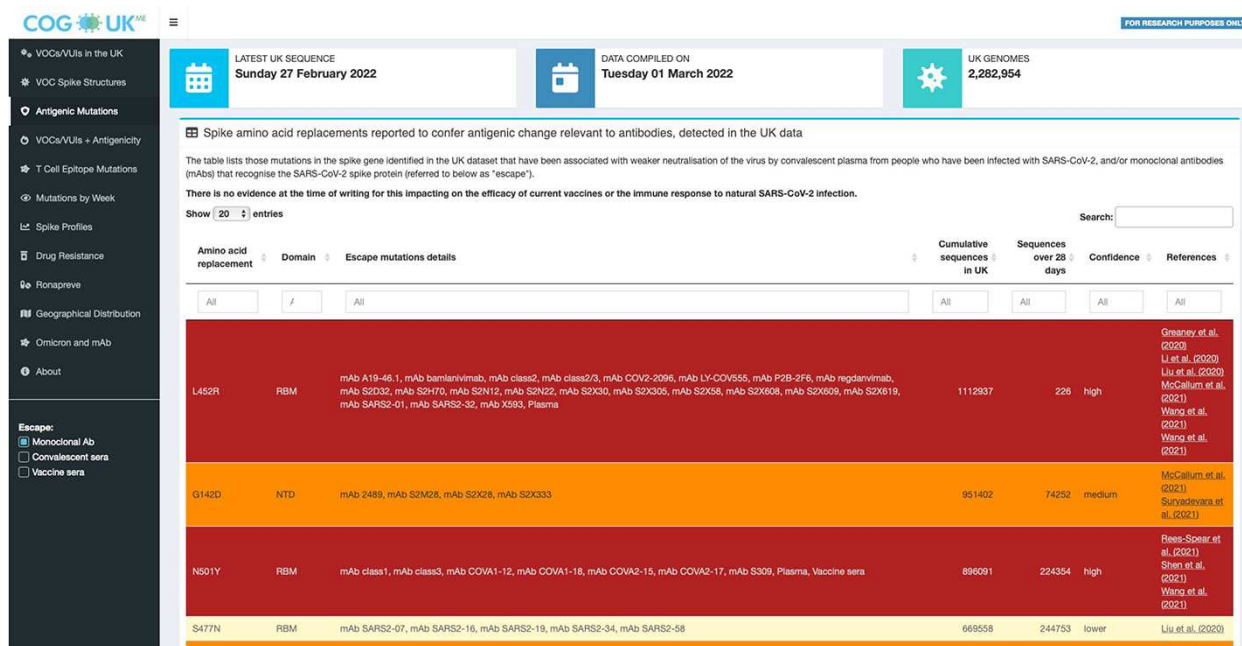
COG UK ME

FOR RESEARCH PURPOSES ONLY

VOCs/VUIs in the UK
VOC Spike Structures
Antigenic Mutations
VOCs/VUIs + Antigenicity
T Cell Epitope Mutations
Mutations by Week
Spike Profiles
Drug Resistance
Ronapreve
Geographical Distribution
Omicron and mAb
About

Escape:
Monoclonal Ab
Convalescent sera
Vaccine sera

LATEST UK SEQUENCE
Sunday 27 February 2022

DATA COMPILED ON
Tuesday 01 March 2022

UK GENOMES
2,282,954

Spike amino acid replacements reported to confer antigenic change relevant to antibodies, detected in the UK data

The table lists those mutations in the spike gene identified in the UK dataset that have been associated with weaker neutralisation of the virus by convalescent plasma from people who have been infected with SARS-CoV-2, and/or monoclonal antibodies (mAbs) that recognise the SARS-CoV-2 spike protein (referred to below as "escape").

There is no evidence at the time of writing for this impacting on the efficacy of current vaccines or the immune response to natural SARS-CoV-2 infection.

Show 20 entries

Search:

| Amino acid replacement | Domain | Escape mutations details | Cumulative sequences in UK | Sequences over 28 days | Confidence | References |
|---|---|---|---|---|---|---|
| All | A | All | All | All | All | All |
| L452R | RBM | mAb A19-46.1, mAb bamlanivimab, mAb class2, mAb class2/3, mAb COV2-2096, mAb LY-COV555, mAb P2B-2F6, mAb regdanvimab, mAb S2D32, mAb S2H70, mAb S2N12, mAb S2N22, mAb S2X30, mAb S2X305, mAb S2X58, mAb S2X608, mAb S2X609, mAb S2X619, mAb SARS2-01, mAb SARS2-32, mAb X593, Plasma | 1112937 | 226 | high | Greaney et al. (2020) Li et al. (2020) Liu et al. (2020) McCallum et al. (2021) Wang et al. (2021) Wang et al. (2021) |
| G142D | NTD | mAb 2489, mAb S2M28, mAb S2X28, mAb S2X333 | 951402 | 74252 | medium | McCallum et al. (2021) Suryadevara et al. (2021) |
| N501Y | RBM | mAb class1, mAb class3, mAb COVA1-12, mAb COVA1-18, mAb COVA2-15, mAb COVA2-17, mAb S309, Plasma, Vaccine sera | 896091 | 224354 | high | Rees-Spear et al. (2021) Shen et al. (2021) Wang et al. (2021) |
| S477N | RBM | mAb SARS2-07, mAb SARS2-16, mAb SARS2-19, mAb SARS2-34, mAb SARS2-58 | 669558 | 244753 | lower | Liu et al. (2020) |